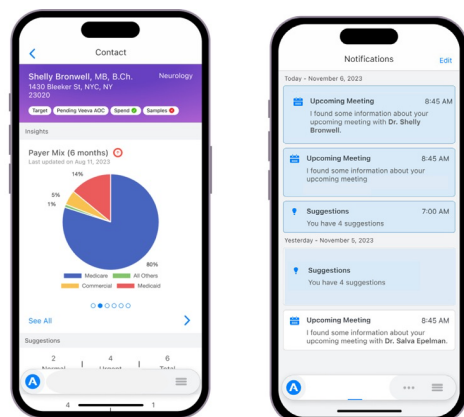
Contact

Shelly Bronwell, MB, B.Ch.
Neurology
1430 Bleeker St, NYC, NY
23020

Target
Pending Veeva AOC
Speed
Samples

Insights

Payer Mix (6 months)
Last updated on Aug 11, 2023

14%
5%
1%
80%

Medicare
All Others
Commercial
Medicaid

See All

Suggestions

2
Normal
4
Urgent
6
Total

4
1

Notifications
Edit

Today - November 6, 2023

Upcoming Meeting
8:45 AM
I found some information about your upcoming meeting with Dr. Shelly Bronwell.

Upcoming Meeting
8:45 AM
I found some information about your upcoming meeting

Suggestions
7:00 AM
You have 4 suggestions

Yesterday - November 5, 2023

Suggestions
You have 4 suggestions

Upcoming Meeting
8:45 AM
I found some information about your upcoming meeting with Dr. Salva Epelman.